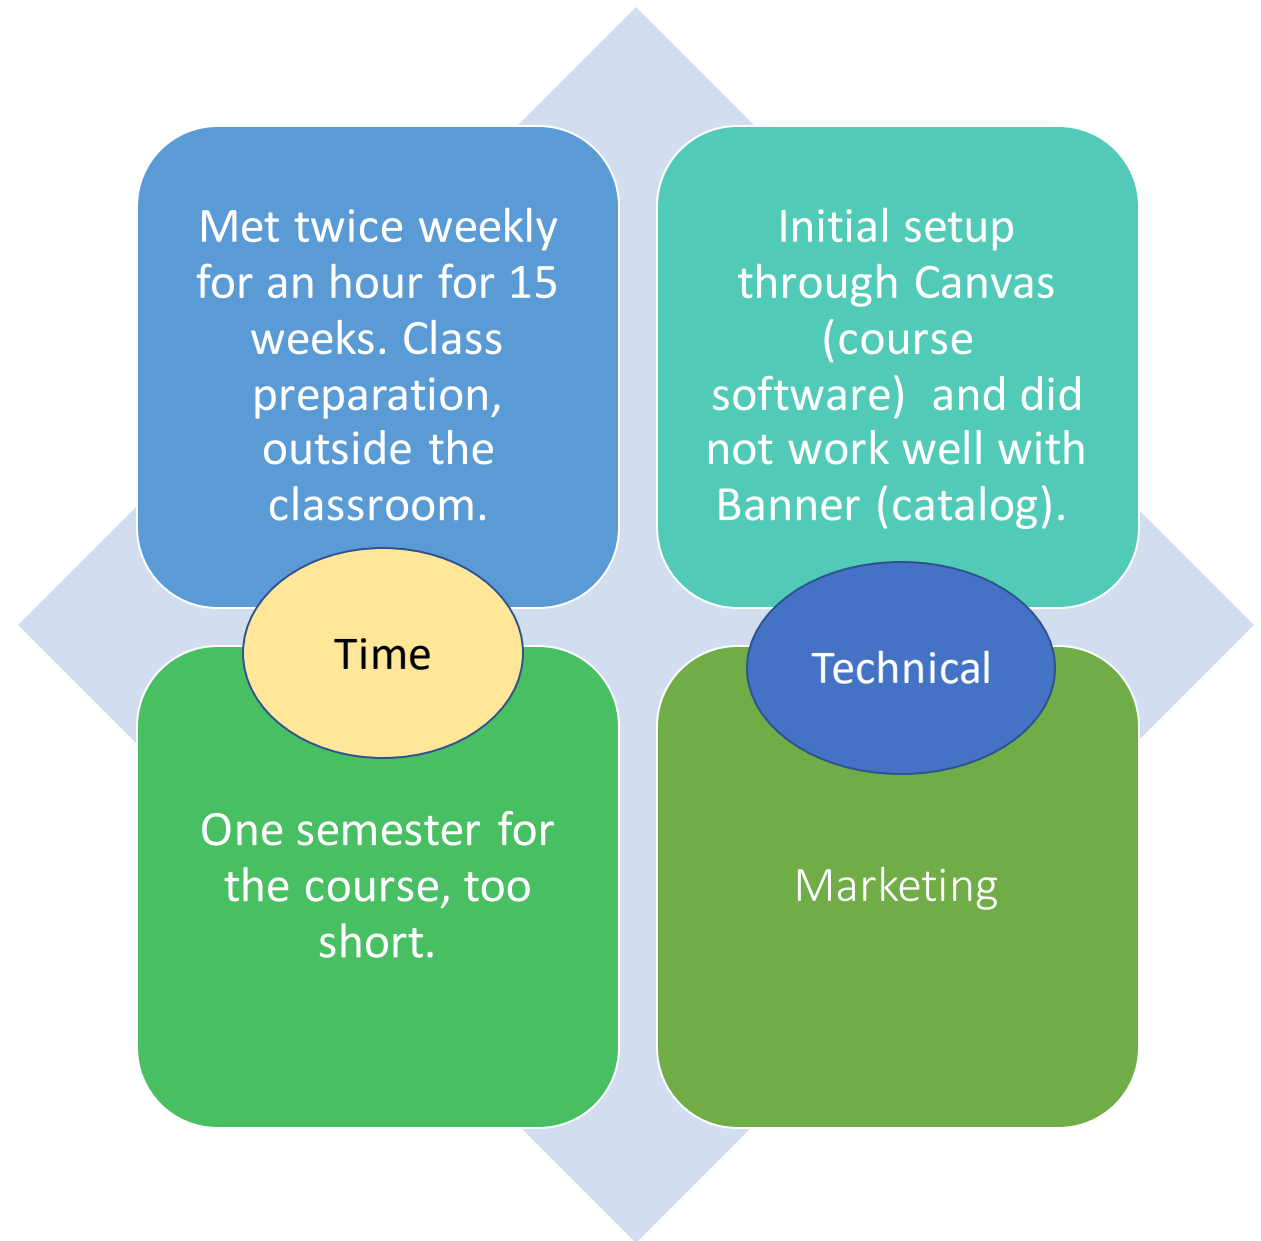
Met twice weekly for an hour for 15 weeks. Class preparation, outside the classroom.

Initial setup through Canvas (course software) and did not work well with Banner (catalog).

Time

Technical

One semester for the course, too short.

Marketing